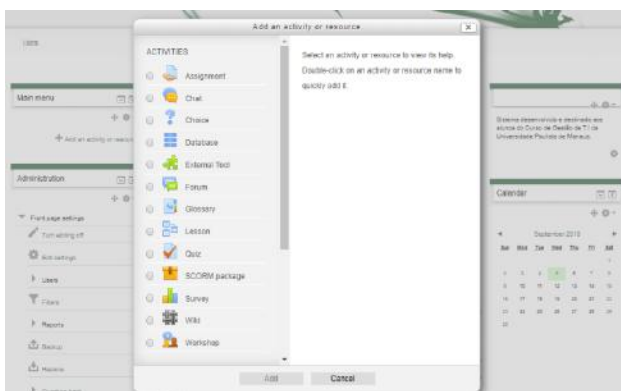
Add an activity or resource

ACTIVITIES

Assignment

Chat

Choice

Database

External Tool

Forum

Glossary

Lesson

Quiz

SCORM package

Survey

Wiki

Workshop

Select an activity or resource to view its help. Double-click on an activity or resource name to quickly add it.

Add

Cancel

Main menu

Add an activity or resource

Administration

Front page settings

Turn editing off

Edit settings

Users

Filters

Reports

Backup

Restore

Sistema desenvolvido e destinado aos alunos do Curso de Gestão de T.I da Universidade Paulista de Manaus.

Calendar

September 2013

Sun Mon Tue Wed Thu Fri Sat